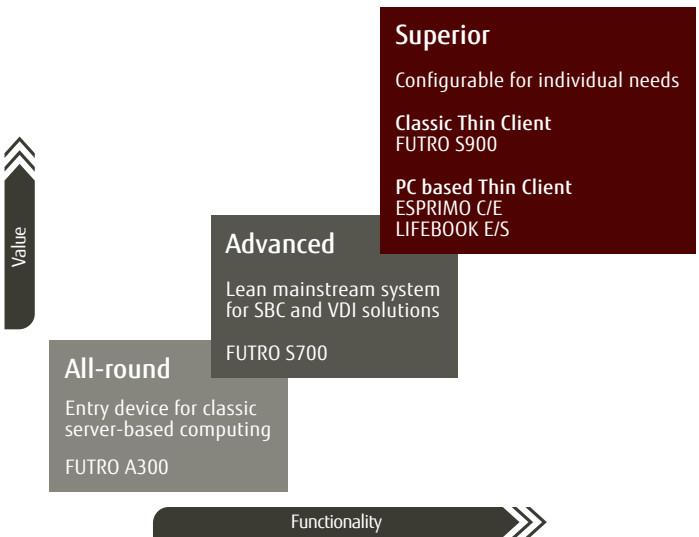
Superior

Configurable for individual needs

Classic Thin Client
FUTRO S900

PC based Thin Client
ESPRIMO C/E
LIFEBOOK E/S

Value

Advanced

Lean mainstream system for SBC and VDI solutions

FUTRO S700

All-round

Entry device for classic server-based computing

FUTRO A300

Functionality